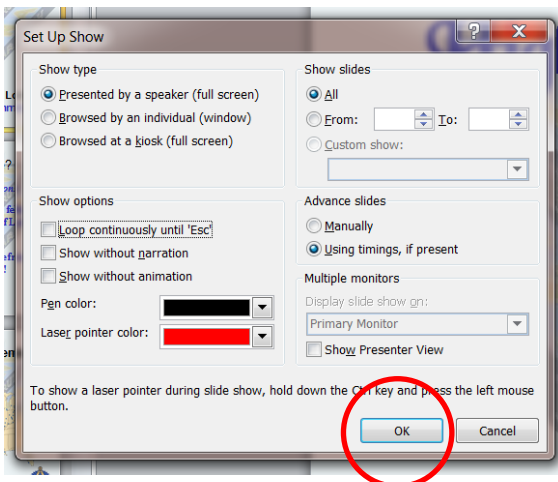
Set Up Show

?

Show type

Presented by a speaker (full screen)

Browsed by an individual (window)

Browsed at a kiosk (full screen)

Show slides

All

From:

To:

Custom show:

Show options

Loop continuously until 'Esc'

Show without narration

Show without animation

Pen color:

Laser pointer color:

Advance slides

Manually

Using timings, if present

Multiple monitors

Display slide show on:

Primary Monitor

Show Presenter View

To show a laser pointer during slide show, hold down the Ctrl key and press the left mouse button.

OK

Cancel